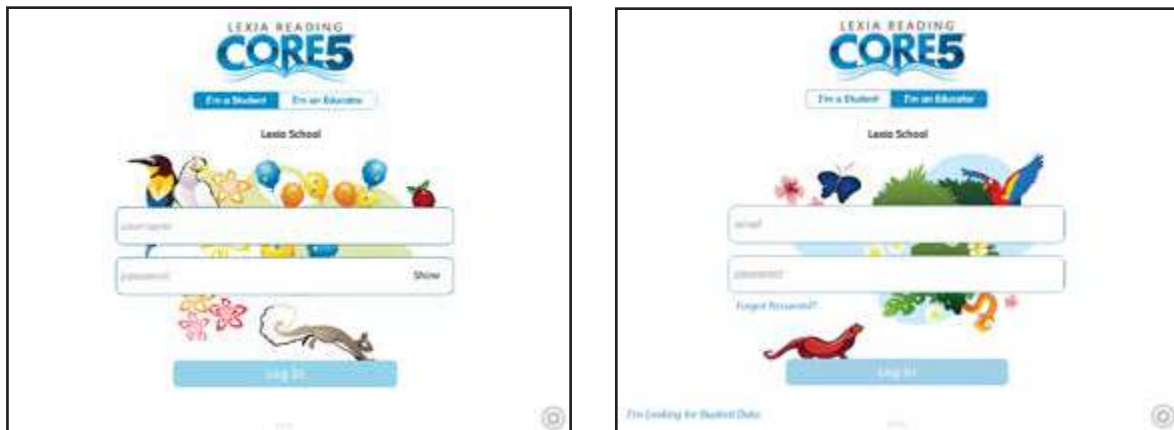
LEXIA READING
CORE5

I'm a Student | I'm an Educator

Lexia School

username

password Show

Log In

LEXIA READING
CORE5

I'm a Student | I'm an Educator

Lexia School

email

password

Forgot Password?

Log In

I'm Looking for Student Data